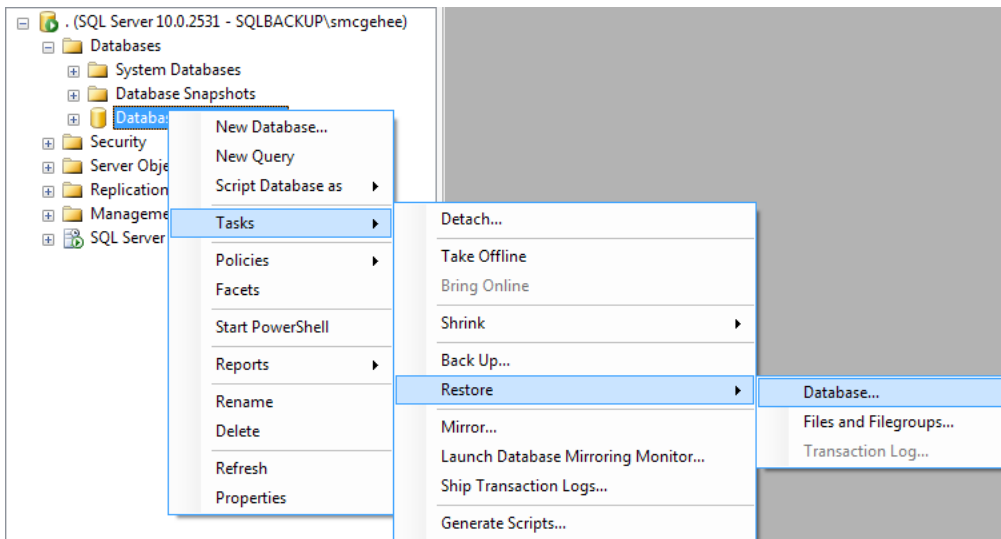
. (SQL Server 10.0.2531 - SQLBACKUP\smcgehee)
Databases
System Databases
Database Snapshots
Databas
Security
Server Obje
Replication
Manageme
SQL Server

New Database...
New Query
Script Database as
Tasks
Policies
Facets
Start PowerShell
Reports
Rename
Delete
Refresh
Properties

Detach...
Take Offline
Bring Online
Shrink
Back Up...
Restore
Mirror...
Launch Database Mirroring Monitor...
Ship Transaction Logs...
Generate Scripts...

Database...
Files and Filegroups...
Transaction Log...